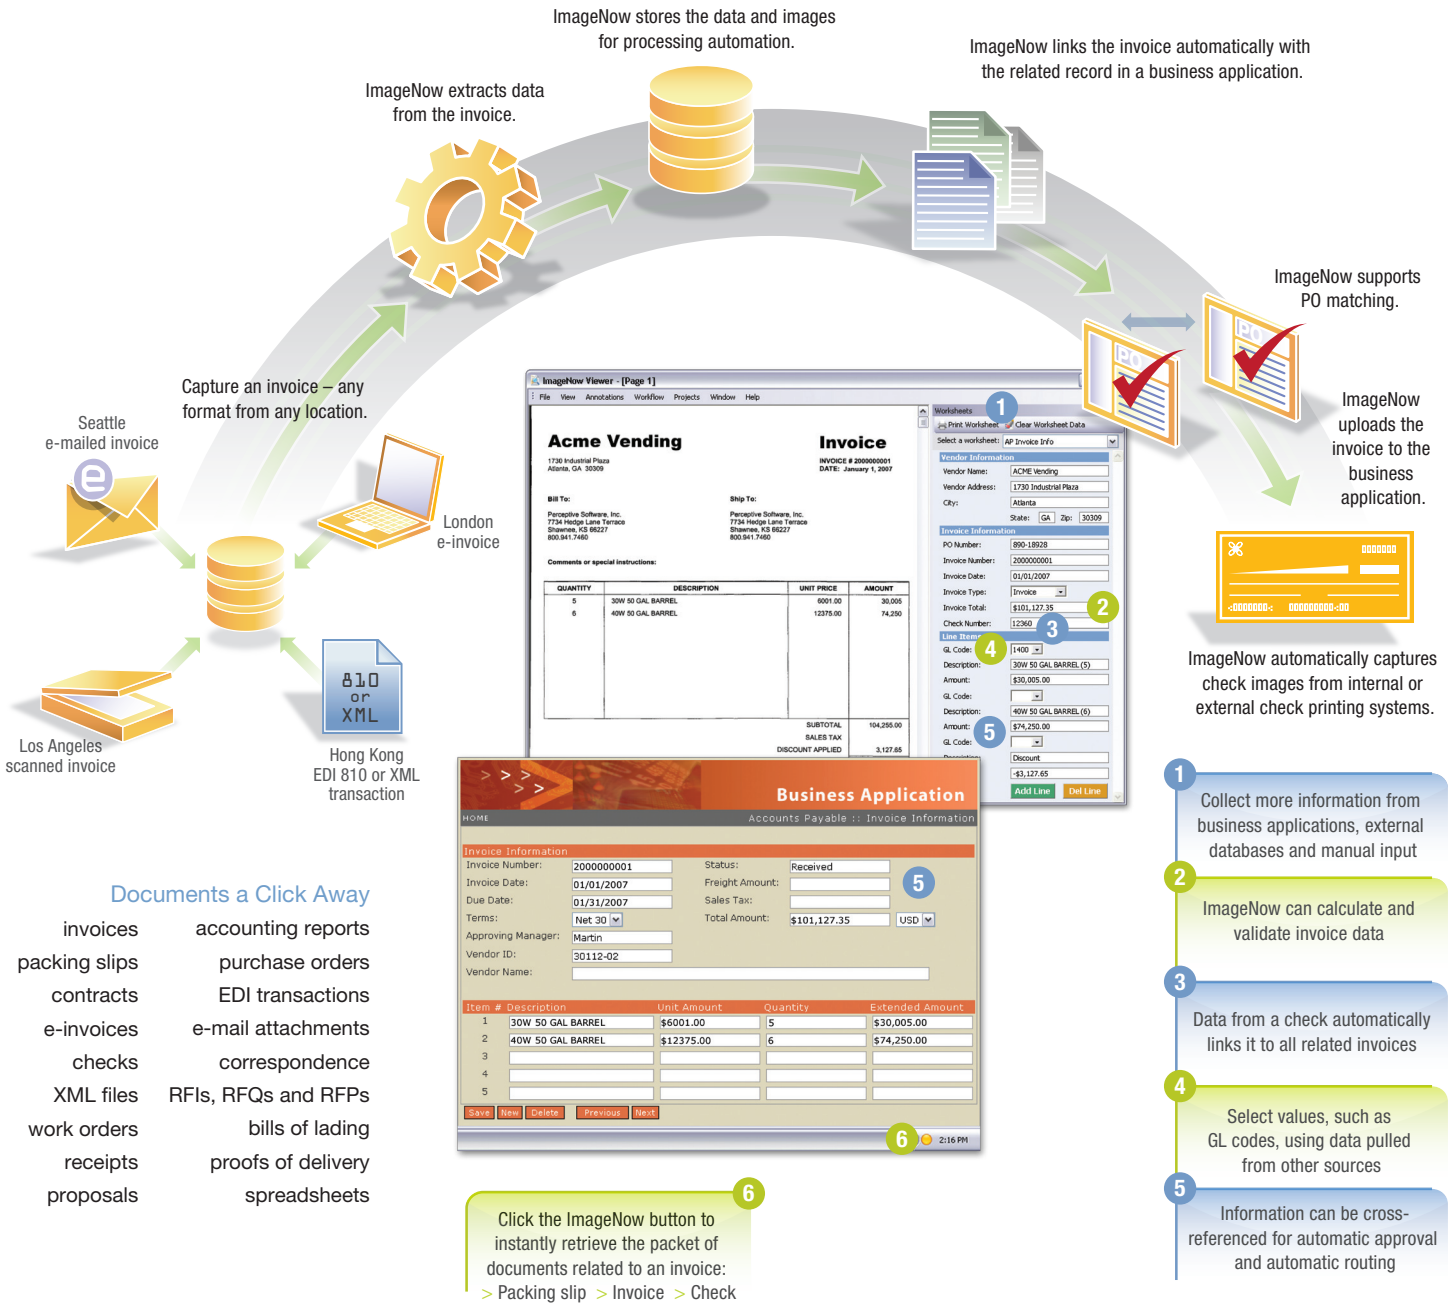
ImageNow stores the data and images for processing automation.

ImageNow extracts data from the invoice.

ImageNow links the invoice automatically with the related record in a business application.

ImageNow supports PO matching.

ImageNow uploads the invoice to the business application.

Capture an invoice – any format from any location.

Seattle e-mailed invoice

London e-invoice

810 or XML

Los Angeles scanned invoice

Hong Kong EDI 810 or XML transaction

ImageNow automatically captures check images from internal or external check printing systems.

ImageNow Viewer - [Page 1]
File View Annotations Workflow Projects Window Help

Acme Vending
1730 Industrial Plaza
Atlanta, GA 30309

Invoice
INVOICE # 2000000001
DATE: January 1, 2007

Bill To:
Perceptive Software, Inc.
7734 Hedge Lane Terrace
Shawnee, KS 66227
800.941.7460

Ship To:
Perceptive Software, Inc.
7734 Hedge Lane Terrace
Shawnee, KS 66227
800.941.7460

Comments or special instructions:

| QUANTITY | DESCRIPTION | UNIT PRICE | AMOUNT |
|---|---|---|---|
| 5 | 30W 50 GAL BARREL | 6001.00 | 30,005 |
| 6 | 40W 50 GAL BARREL | 12375.00 | 74,250 |

SUBTOTAL 104,255.00
SALES TAX
DISCOUNT APPLIED 3,127.65

Worksheets
Print Worksheet Clear Worksheet Data
Select a worksheet: AP Invoice Info
Vendor Information
Vendor Name: ACME Vending
Vendor Address: 1730 Industrial Plaza
City: Atlanta
State: GA Zip: 30309
Invoice Information
PO Number: 890-18928
Invoice Number: 2000000001
Invoice Date: 01/01/2007
Invoice Type: Invoice
Invoice Total: $101,127.35
Check Number: 12360
Line Items
GL Code: 1400
Description: 30W 50 GAL BARREL (5)
Amount: $30,005.00
GL Code:
Description: 40W 50 GAL BARREL (6)
Amount: $74,250.00
GL Code:
Description:
Discount
-$3,127.65
Add Line Del Line

1 2 3 4 5

Business Application
HOME
Accounts Payable :: Invoice Information
Invoice Information
Invoice Number: 2000000001
Invoice Date: 01/01/2007
Due Date: 01/31/2007
Terms: Net 30
Approving Manager: Martin
Vendor ID: 30112-02
Vendor Name:
Status: Received
Freight Amount:
Sales Tax:
Total Amount: $101,127.35 USD

| Item # | Description | Unit Amount | Quantity | Extended Amount |
|---|---|---|---|---|
| 1 | 30W 50 GAL BARREL | $6001.00 | 5 | $30,005.00 |
| 2 | 40W 50 GAL BARREL | $12375.00 | 6 | $74,250.00 |
| 3 | | | | |
| 4 | | | | |
| 5 | | | | |

Save New Delete Previous Next

5 6 2:16 PM

Documents a Click Away
invoices
packing slips
contracts
e-invoices
checks
XML files
work orders
receipts
proposals

accounting reports
purchase orders
EDI transactions
e-mail attachments
correspondence
RFIs, RFQs and RFPs
bills of lading
proofs of delivery
spreadsheets

6
Click the ImageNow button to instantly retrieve the packet of documents related to an invoice:
> Packing slip > Invoice > Check

1
Collect more information from business applications, external databases and manual input

2
ImageNow can calculate and validate invoice data

3
Data from a check automatically links it to all related invoices

4
Select values, such as GL codes, using data pulled from other sources

5
Information can be cross-referenced for automatic approval and automatic routing